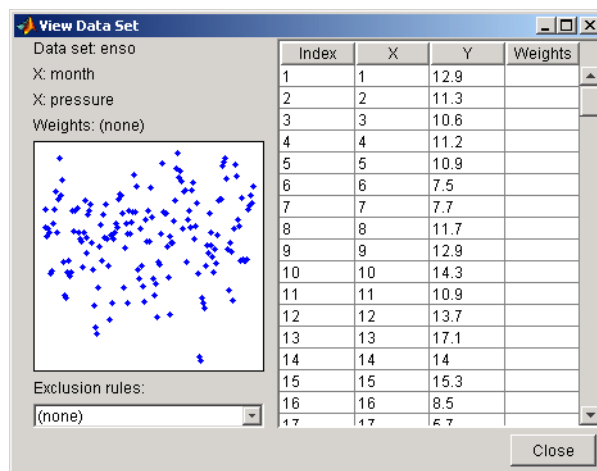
View Data Set

Data set: enso

X: month

X: pressure

Weights: (none)

Exclusion rules:

(none)

| Index | X | Y | Weights |
|---|---|---|---|
| 1 | 1 | 12.9 | |
| 2 | 2 | 11.3 | |
| 3 | 3 | 10.6 | |
| 4 | 4 | 11.2 | |
| 5 | 5 | 10.9 | |
| 6 | 6 | 7.5 | |
| 7 | 7 | 7.7 | |
| 8 | 8 | 11.7 | |
| 9 | 9 | 12.9 | |
| 10 | 10 | 14.3 | |
| 11 | 11 | 10.9 | |
| 12 | 12 | 13.7 | |
| 13 | 13 | 17.1 | |
| 14 | 14 | 14 | |
| 15 | 15 | 15.3 | |
| 16 | 16 | 8.5 | |
| 17 | 17 | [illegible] | |

Close